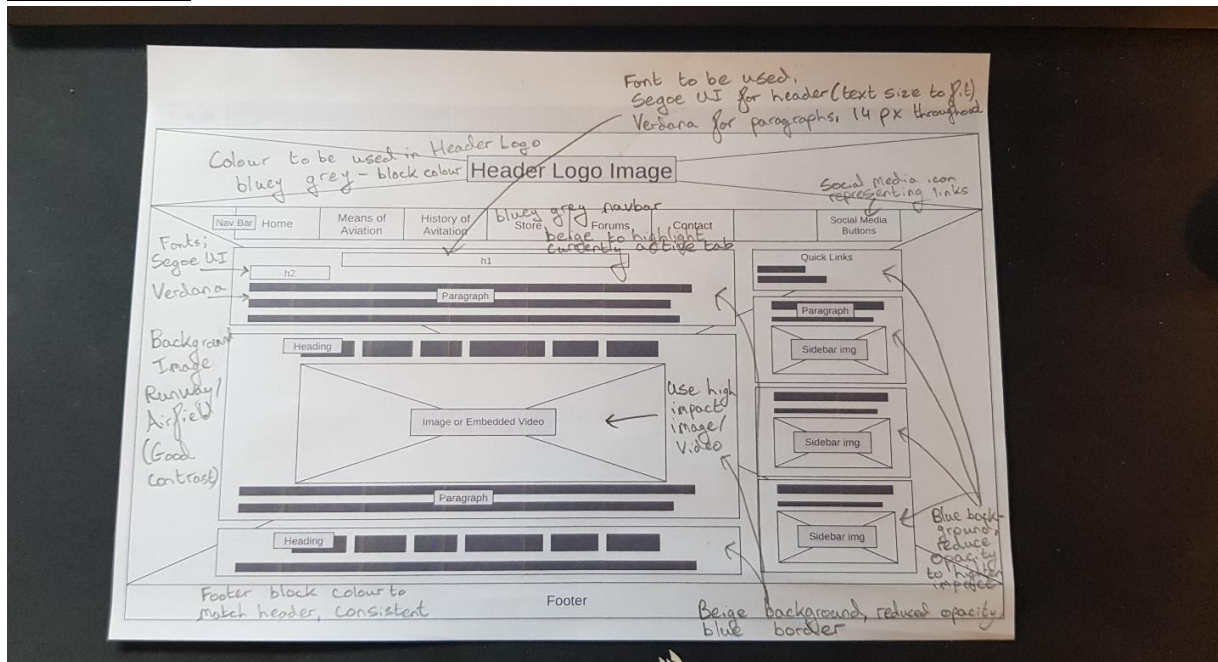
Font to be used:
Segoe UI for header (text size to fit)
Verdana for paragraphs, 14 px throughout

Colour to be used in Header Logo
bluey grey - block colour

Header Logo Image

Social Media icon representing links

Nav Bar Home

Means of Aviation

History of Avitation

bluey grey navbar
Store

Forums

Contact

beige to highlight currently active tab

Social Media Buttons

Fonts;
Segoe UI
Verdana

h1

h2

Paragraph

Quick Links

Paragraph

Sidebar img

Background Image Runway/ Airfield (Good contrast)

Heading

Image or Embedded Video

Use high impact image/ video

Sidebar img

Paragraph

Sidebar img

Blue background, reduce opacity to higher impact

Heading

Footer block colour to match header, consistent

Footer

Beige background, reduced opacity, blue border